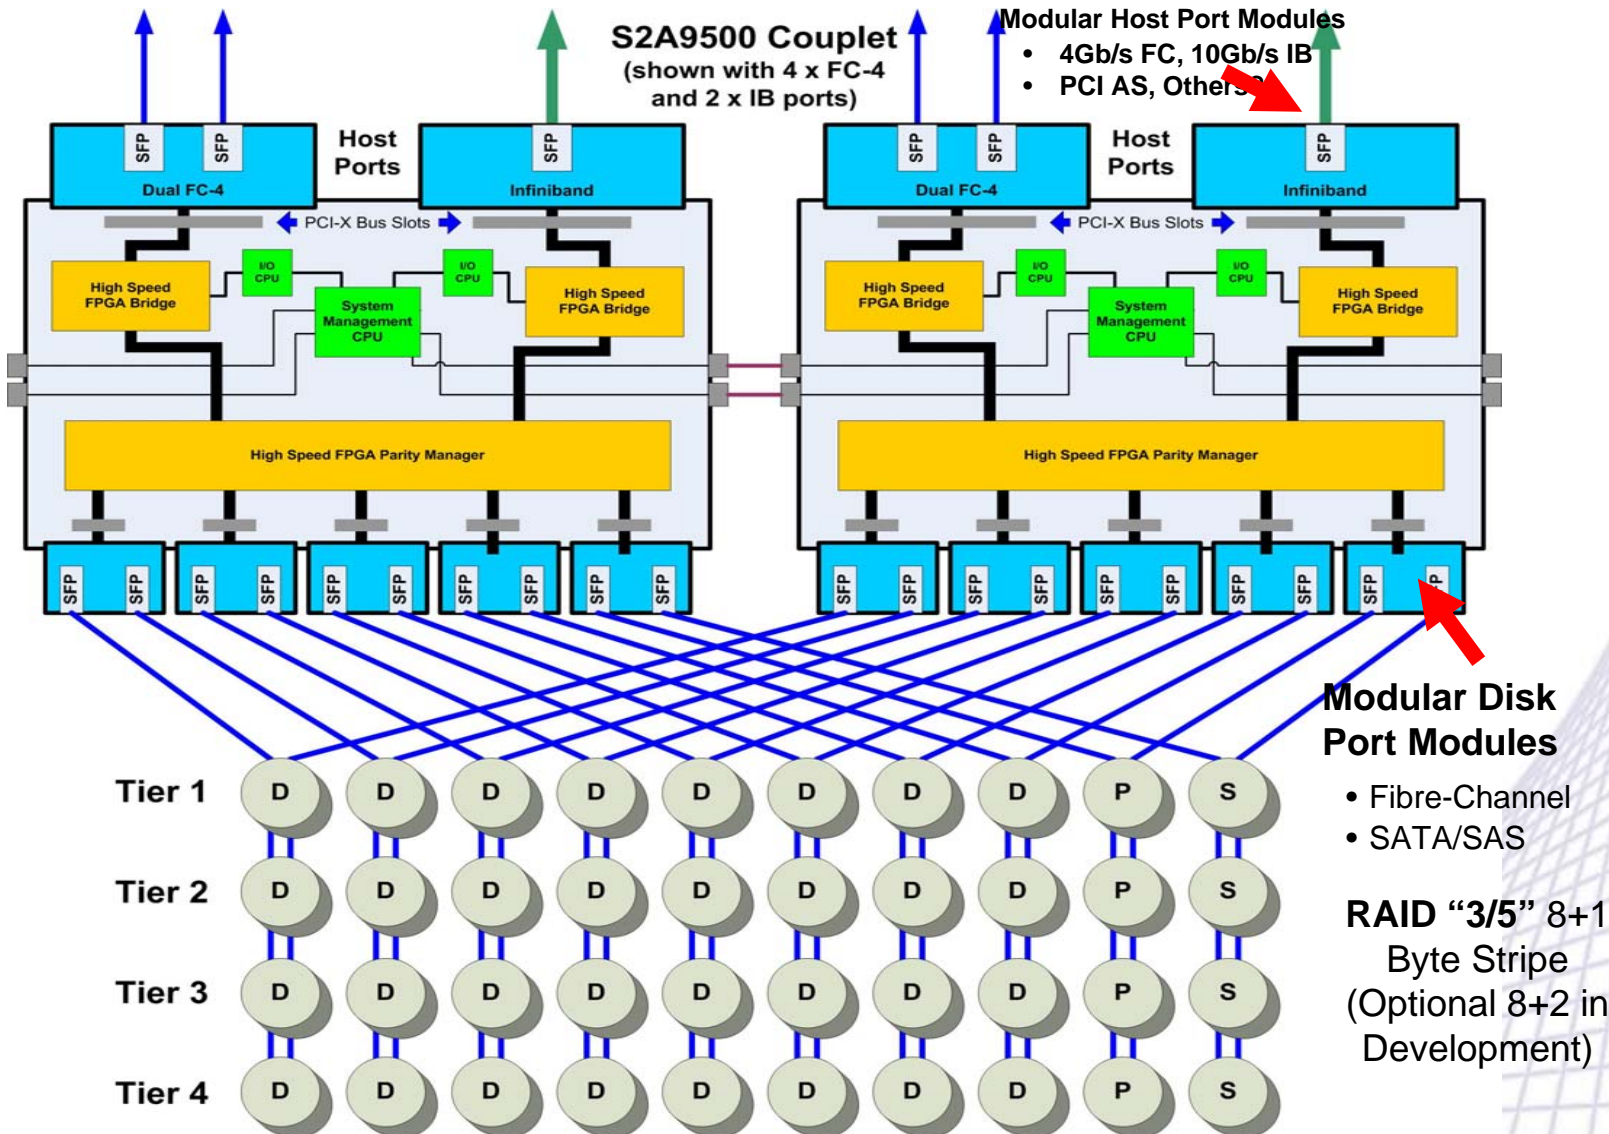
S2A9500 Couplet
(shown with 4 x FC-4 and 2 x IB ports)

Modular Host Port Modules
• 4Gb/s FC, 10Gb/s IB
• PCI AS, Others?

SFP SFP
Dual FC-4
Host Ports
SFP
Infiniband
PCI-X Bus Slots
High Speed FPGA Bridge
I/O CPU
System Management CPU
I/O CPU
High Speed FPGA Bridge
High Speed FPGA Parity Manager
SFP SFP SFP SFP SFP SFP SFP SFP SFP SFP

SFP SFP
Dual FC-4
Host Ports
SFP
Infiniband
PCI-X Bus Slots
High Speed FPGA Bridge
I/O CPU
System Management CPU
I/O CPU
High Speed FPGA Bridge
High Speed FPGA Parity Manager
SFP SFP SFP SFP SFP SFP SFP SFP SFP P

Modular Disk Port Modules
• Fibre-Channel
• SATA/SAS

RAID “3/5” 8+1 Byte Stripe (Optional 8+2 in Development)

Tier 1 D D D D D D D D P S
Tier 2 D D D D D D D D P S
Tier 3 D D D D D D D D P S
Tier 4 D D D D D D D D P S